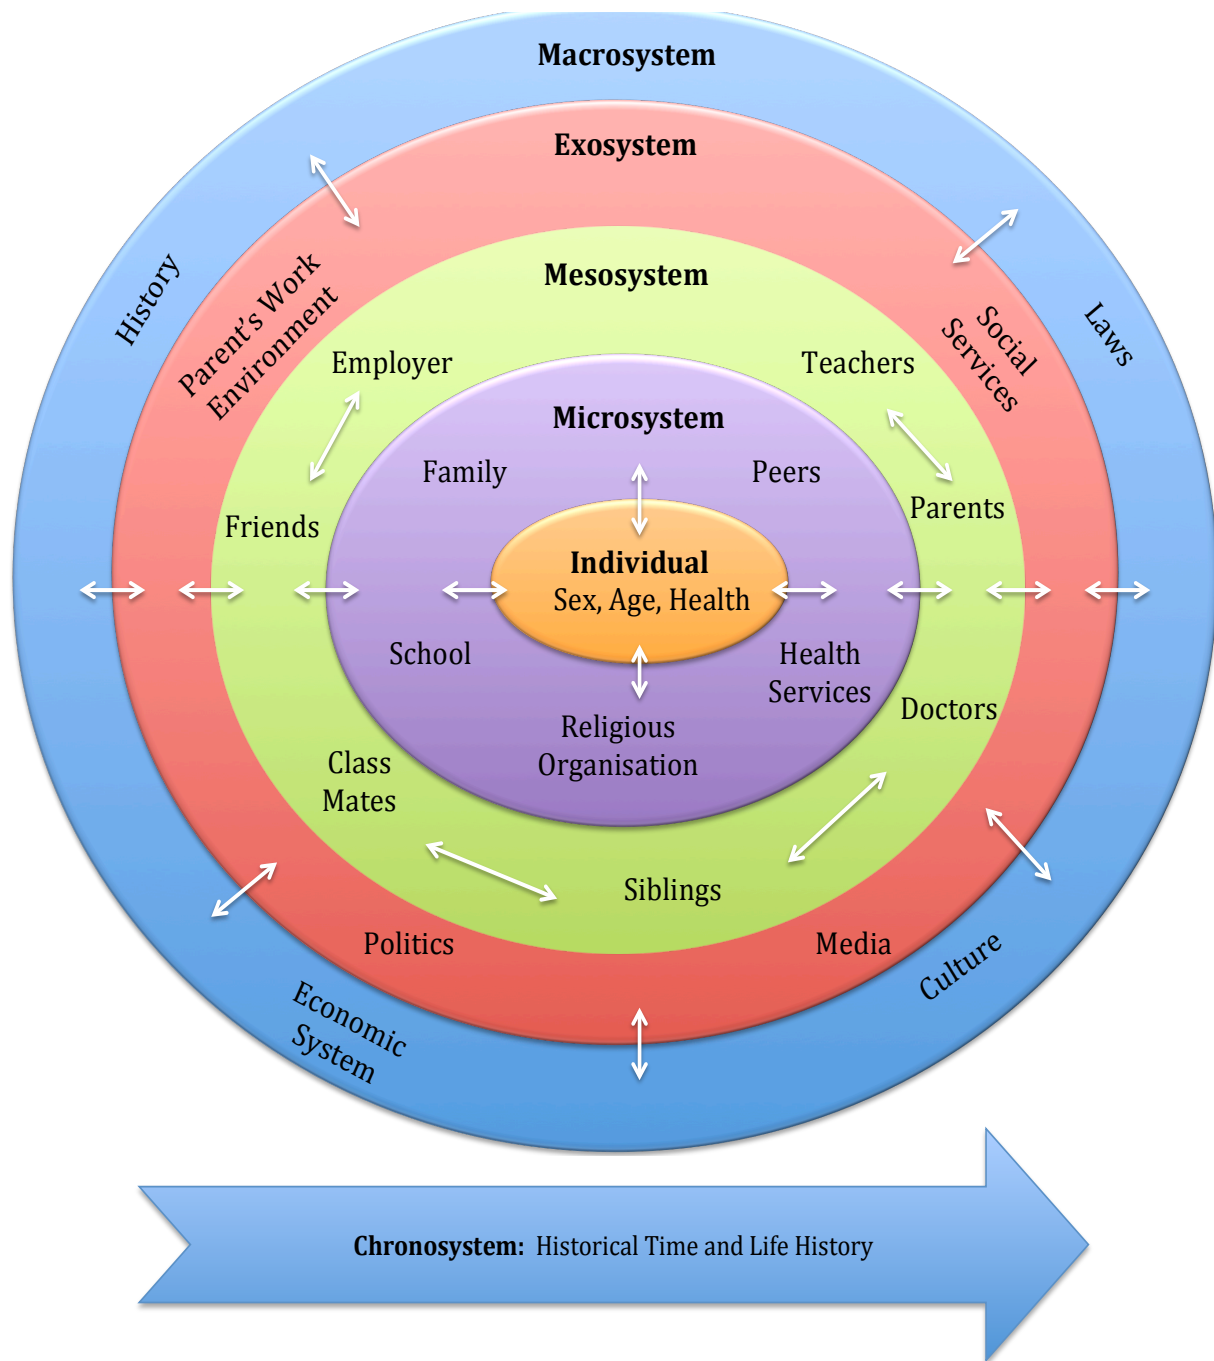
Macrosystem

Exosystem

Mesosystem

History

Parent's Work Environment

Social Services

Laws

Employer

Teachers

Microsystem

Family

Peers

Friends

Parents

Individual
Sex, Age, Health

School

Health Services

Doctors

Religious Organisation

Class Mates

Siblings

Politics

Media

Culture

Economic System

Chronosystem: Historical Time and Life History